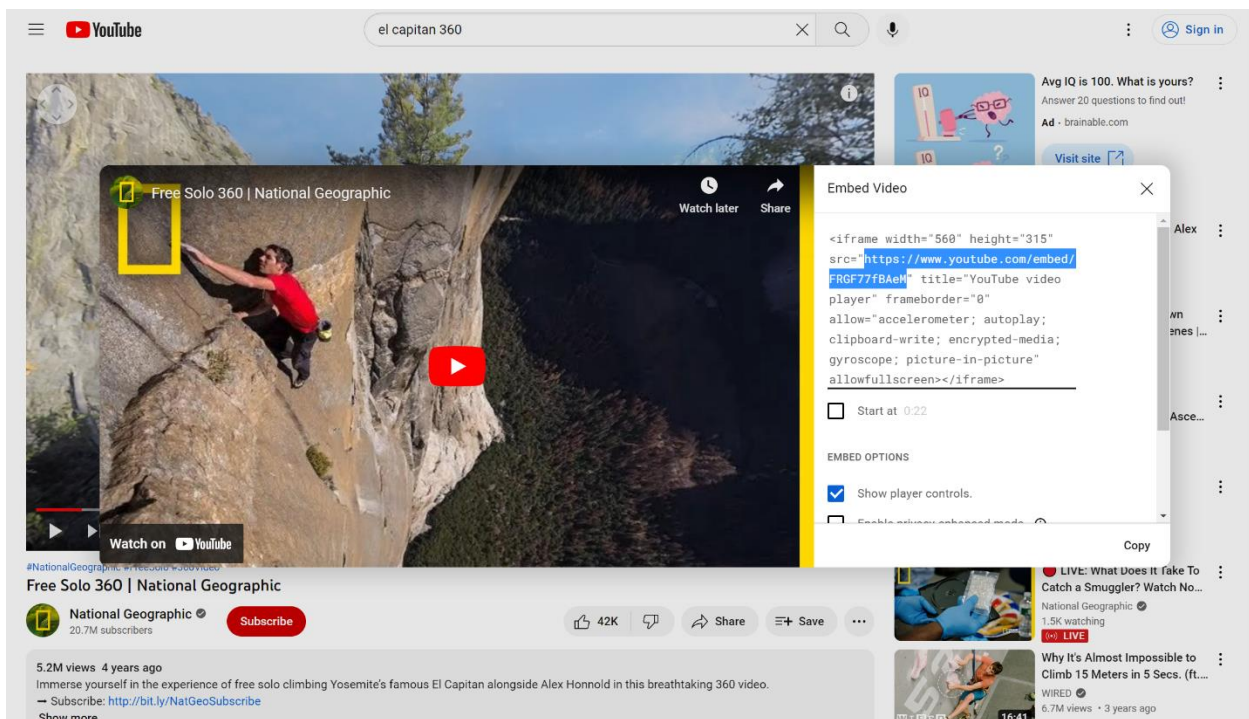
YouTube

el capitan 360

Sign in

Avg IQ is 100. What is yours?
Answer 20 questions to find out!
Ad · brainable.com
Visit site

Free Solo 360 | National Geographic

Watch later
Share

Watch on YouTube

Embed Video

<iframe width="560" height="315" src="https://www.youtube.com/embed/FRGF77fBAeM" title="YouTube video player" frameborder="0" allow="accelerometer; autoplay; clipboard-write; encrypted-media; gyroscope; picture-in-picture" allowfullscreen></iframe>

Start at 0:22

EMBED OPTIONS

Show player controls.

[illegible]

Copy

Alex

wn
enes |...

Asce...

#NationalGeographic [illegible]
Free Solo 360 | National Geographic

National Geographic
20.7M subscribers
Subscribe

42K
Share
Save

5.2M views 4 years ago
Immerse yourself in the experience of free solo climbing Yosemite's famous El Capitan alongside Alex Honnold in this breathtaking 360 video.
→ Subscribe: http://bit.ly/NatGeoSubscribe
Show more

LIVE: What Does It Take To Catch a Smuggler? Watch No...
National Geographic
1.5K watching
LIVE

Why It's Almost Impossible to Climb 15 Meters in 5 Secs. (ft....
WIRED
6.7M views · 3 years ago
16:41